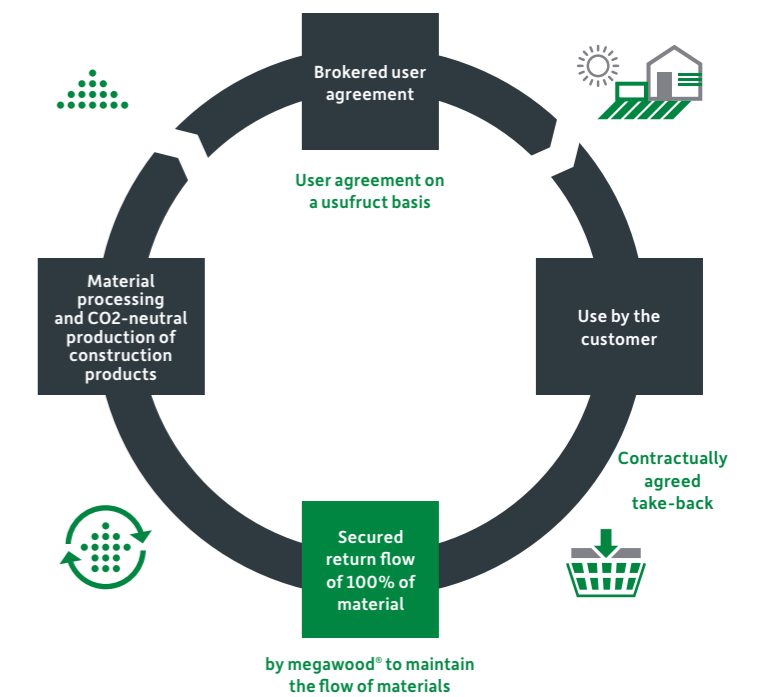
Brokered user agreement

User agreement on a usufruct basis

Use by the customer

Contractually agreed take-back

Secured return flow of 100% of material

by megawood® to maintain the flow of materials

Material processing and CO2-neutral production of construction products